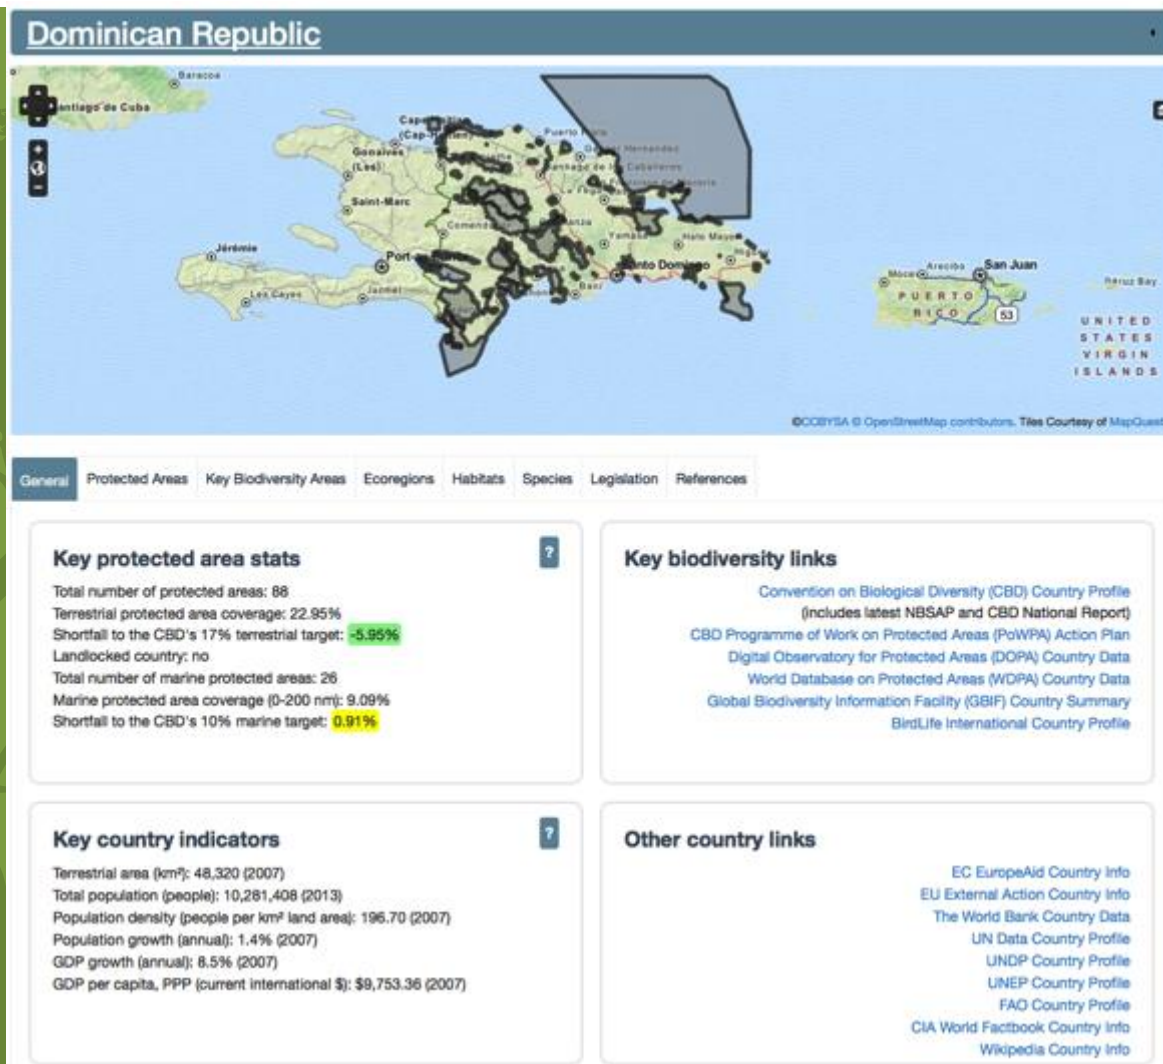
Dominican Republic

Baracoa
Santiago de Cuba
Cap-Haïtien (Cap-Haïtien)
Gonaïves (Les)
Saint-Marc
Jérémie
Port
Les Cayes
Jacmel
Puerto Plata
Santiago de los Caballeros
San Francisco de Macorís
La Vega
Yamasá
Hato Mayor
Santo Domingo
Baní
Moca
Arecibo
San Juan
PUERTO RICO
53
UNITED STATES VIRGIN ISLANDS
©CCBYSA © OpenStreetMap contributors. Tiles Courtesy of MapQuest

General | Protected Areas | Key Biodiversity Areas | Ecoregions | Habitats | Species | Legislation | References

Key protected area stats
?
Total number of protected areas: 88
Terrestrial protected area coverage: 22.95%
Shortfall to the CBD's 17% terrestrial target: -5.95%
Landlocked country: no
Total number of marine protected areas: 26
Marine protected area coverage (0-200 nm): 9.09%
Shortfall to the CBD's 10% marine target: 0.91%

Key biodiversity links
Convention on Biological Diversity (CBD) Country Profile
(includes latest NBSAP and CBD National Report)
CBD Programme of Work on Protected Areas (PoWPA) Action Plan
Digital Observatory for Protected Areas (DOPA) Country Data
World Database on Protected Areas (WDPA) Country Data
Global Biodiversity Information Facility (GBIF) Country Summary
BirdLife International Country Profile

Key country indicators
?
Terrestrial area (km²): 48,320 (2007)
Total population (people): 10,281,408 (2013)
Population density (people per km² land area): 196.70 (2007)
Population growth (annual): 1.4% (2007)
GDP growth (annual): 8.5% (2007)
GDP per capita, PPP (current international $): $9,753.36 (2007)

Other country links
EC EuropeAid Country Info
EU External Action Country Info
The World Bank Country Data
UN Data Country Profile
UNDP Country Profile
UNEP Country Profile
FAO Country Profile
CIA World Factbook Country Info
Wikipedia Country Info